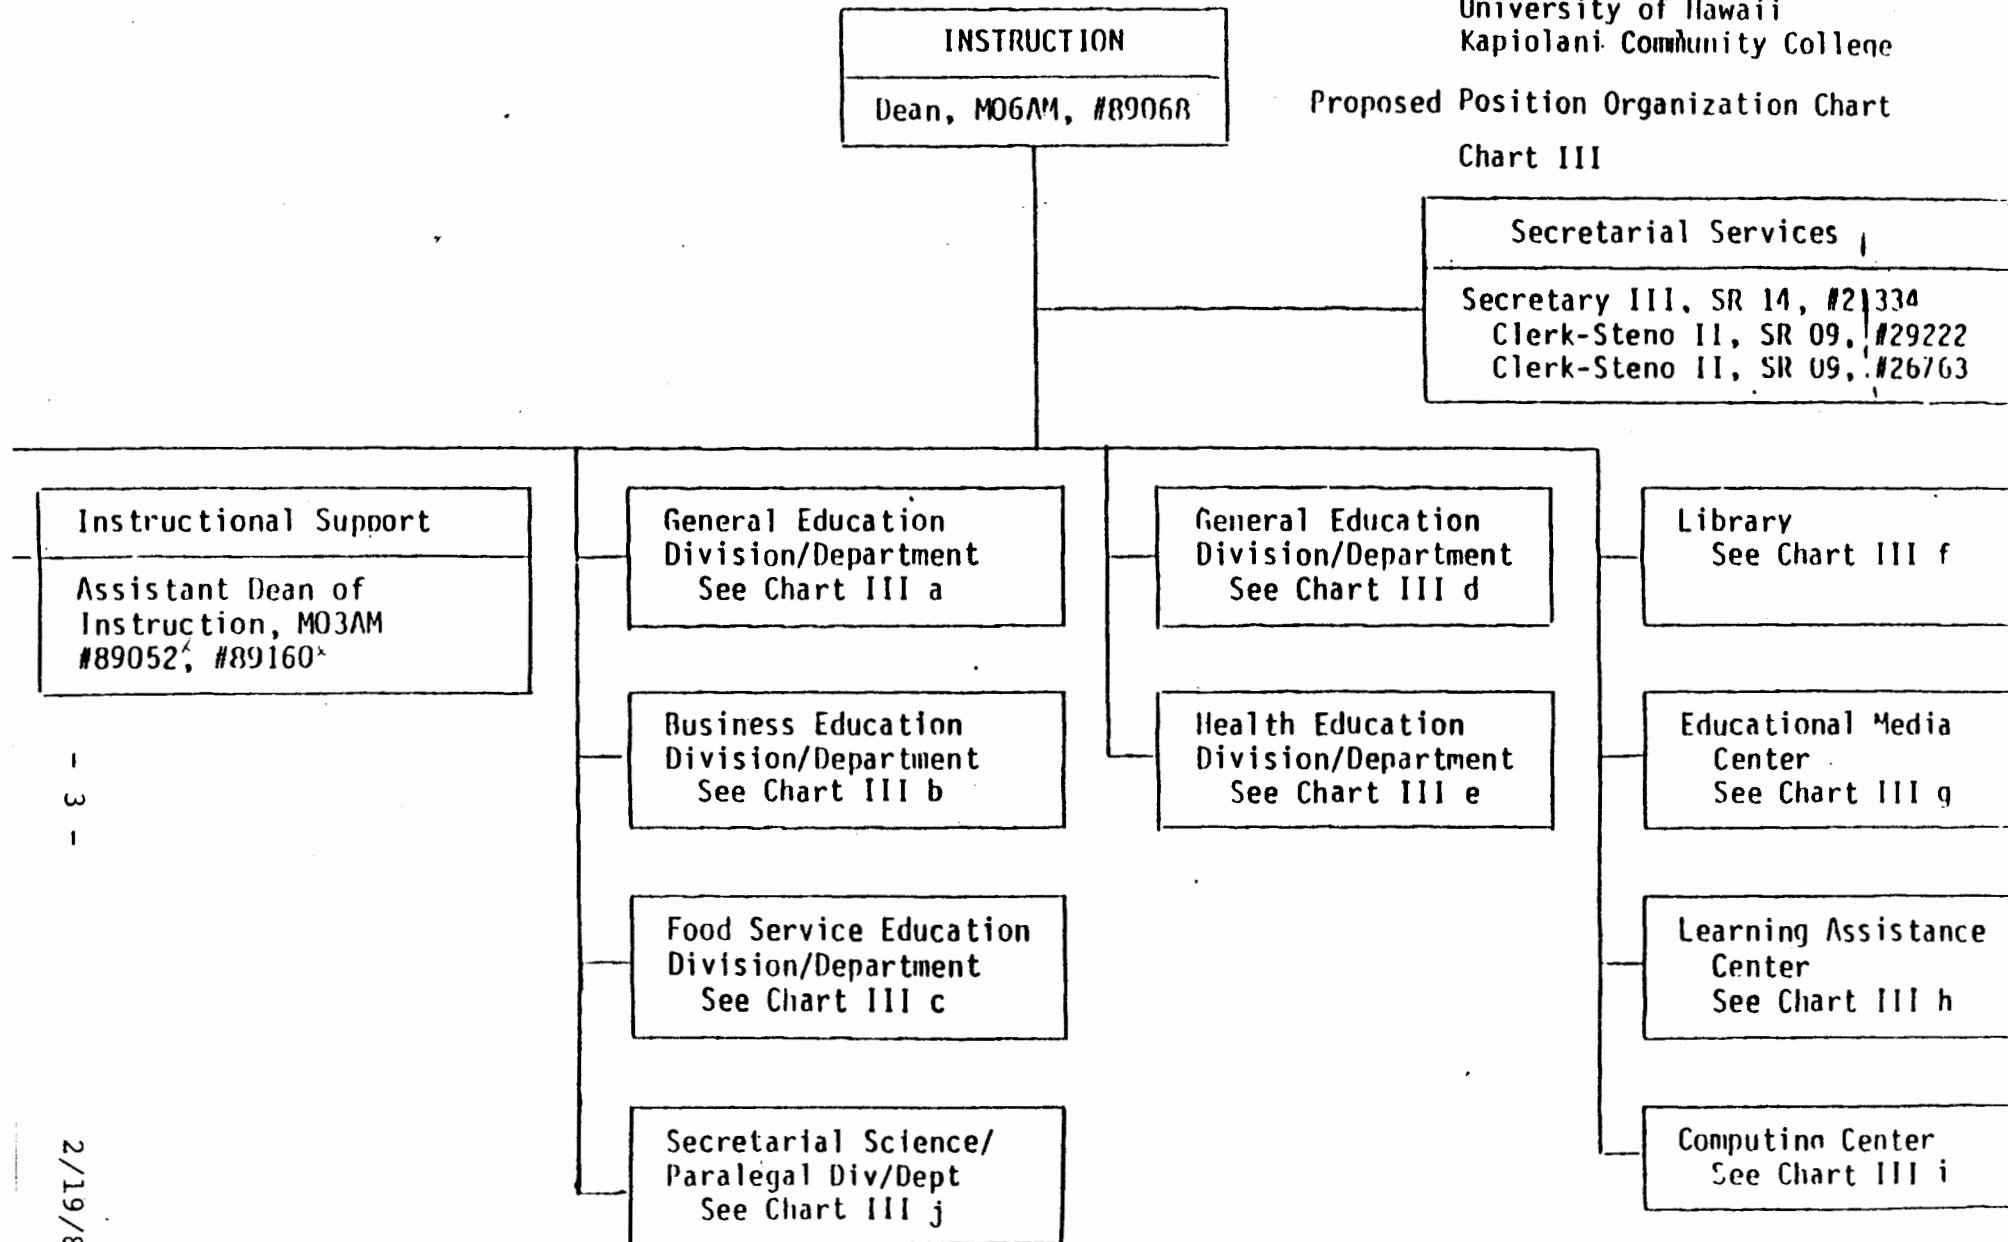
University of Hawaii
Kapiolani Community College

Proposed Position Organization Chart

Chart III

INSTRUCTION

Dean, M06AM, #89068

Secretarial Services

Secretary III, SR 14, #21334
Clerk-Steno II, SR 09, #29222
Clerk-Steno II, SR 09, #26763

Instructional Support

Assistant Dean of Instruction, M03AM #89052, #89160

General Education Division/Department See Chart III a

Business Education Division/Department See Chart III b

Food Service Education Division/Department See Chart III c

Secretarial Science/ Paralegal Div/Dept See Chart III j

General Education Division/Department See Chart III d

Health Education Division/Department See Chart III e

Library See Chart III f

Educational Media Center See Chart III g

Learning Assistance Center See Chart III h

Computing Center See Chart III i

- 3 -

2/19/8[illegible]